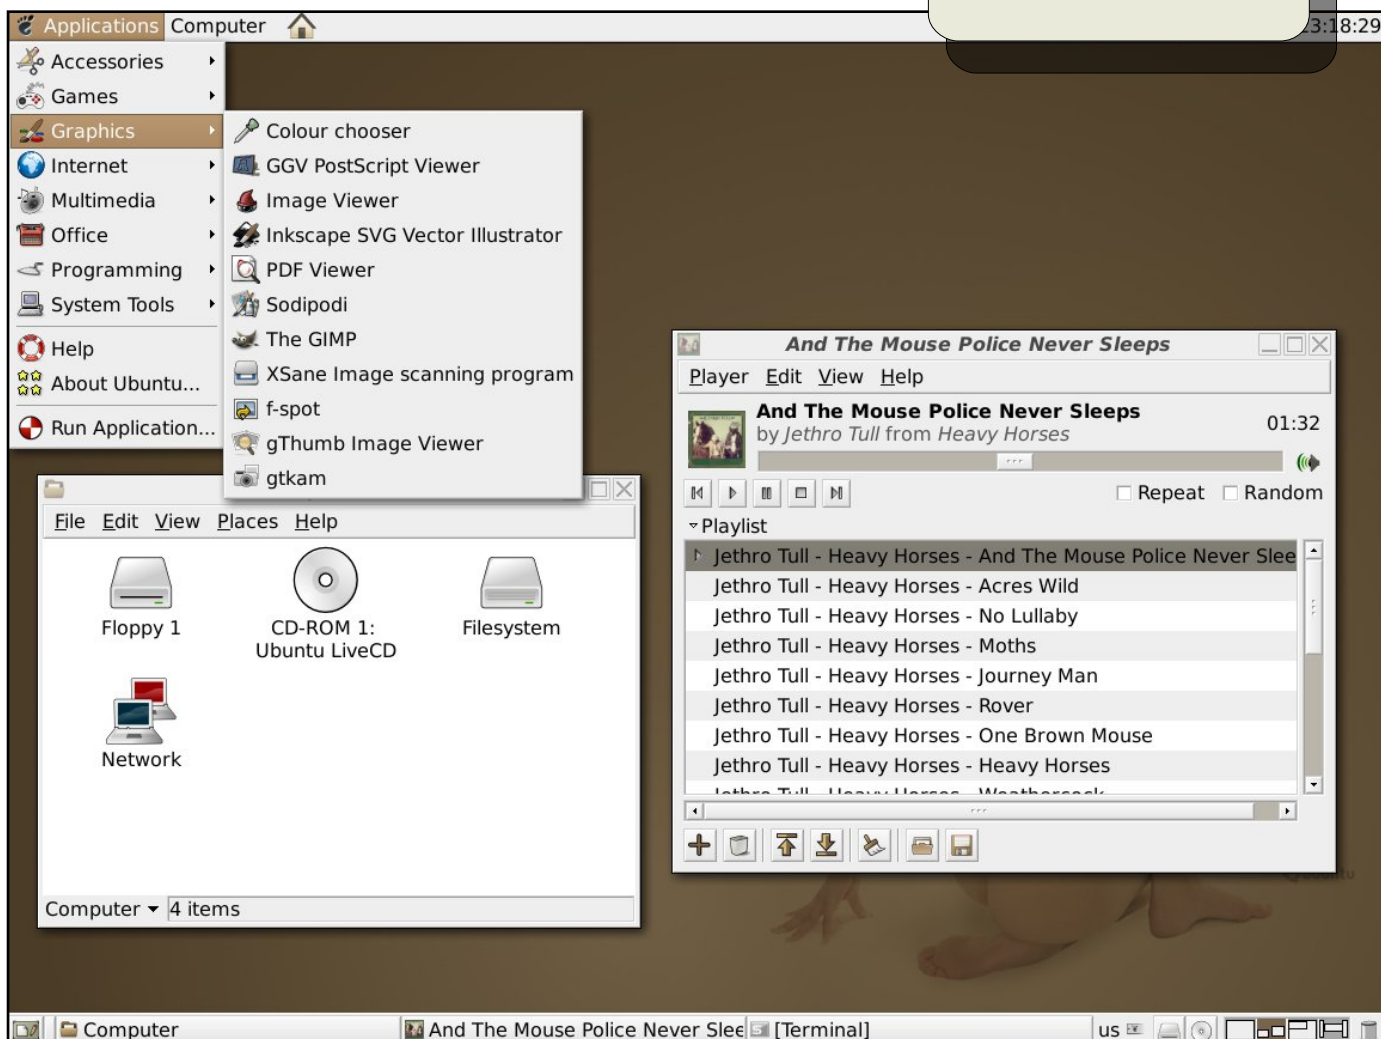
Applications Computer

3:18:29

Accessories
Games
Graphics
Internet
Multimedia
Office
Programming
System Tools
Help
About Ubuntu...
Run Application...

Colour chooser
GGV PostScript Viewer
Image Viewer
Inkscape SVG Vector Illustrator
PDF Viewer
Sodipodi
The GIMP
XSane Image scanning program
f-spot
gThumb Image Viewer
gtkam

File Edit View Places Help

Floppy 1
CD-ROM 1: Ubuntu LiveCD
Filesystem
Network

Computer ▾ 4 items

And The Mouse Police Never Sleeps

Player Edit View Help

And The Mouse Police Never Sleeps
by Jethro Tull from Heavy Horses
01:32

Repeat Random

Playlist
Jethro Tull - Heavy Horses - And The Mouse Police Never Slee
Jethro Tull - Heavy Horses - Acres Wild
Jethro Tull - Heavy Horses - No Lullaby
Jethro Tull - Heavy Horses - Moths
Jethro Tull - Heavy Horses - Journey Man
Jethro Tull - Heavy Horses - Rover
Jethro Tull - Heavy Horses - One Brown Mouse
Jethro Tull - Heavy Horses - Heavy Horses
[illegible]

Computer
And The Mouse Police Never Slee
[Terminal]
us